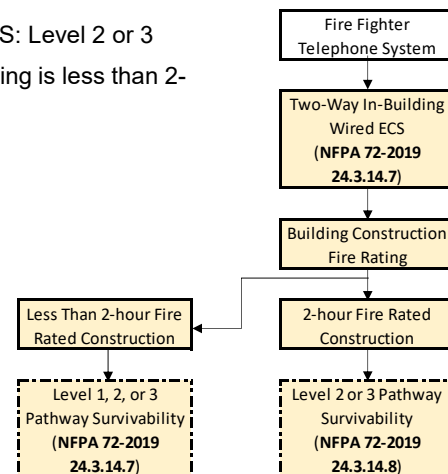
S: Level 2 or 3

ing is less than 2-

Fire Fighter Telephone System

Two-Way In-Building Wired ECS (NFPA 72-2019 24.3.14.7)

Building Construction Fire Rating

Less Than 2-hour Fire Rated Construction

2-hour Fire Rated Construction

Level 1, 2, or 3 Pathway Survivability (NFPA 72-2019 24.3.14.7)

Level 2 or 3 Pathway Survivability (NFPA 72-2019 24.3.14.8)